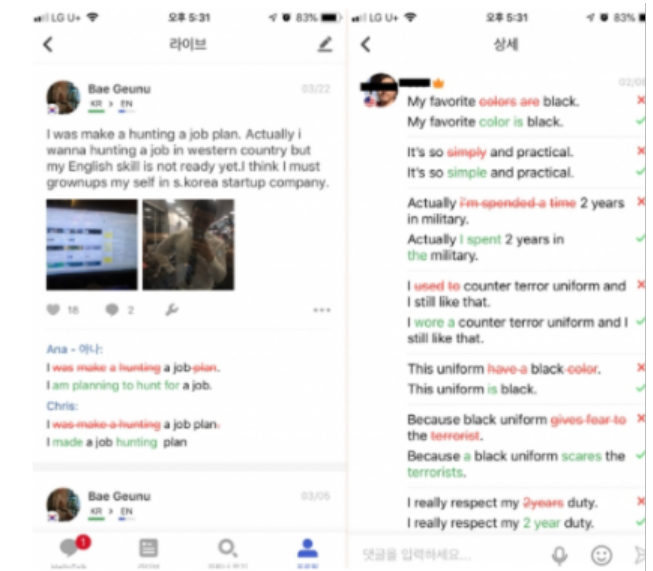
LG U+ 오후 5:31 83%

라이브

Bae Geunu 03/22
KR > EN

I was make a hunting a job plan. Actually i wanna hunting a job in western country but my English skill is not ready yet.I think I must grownups my self in s.korea startup company.

18 2

Ana - 애나:
I was make a hunting a job plan.
I am planning to hunt for a job.

Chris:
I was make a hunting a job plan.
I made a job hunting plan

Bae Geunu 03/05
KR > EN

1

LG U+ 오후 5:31 83%

상세

02/0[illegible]

My favorite colors are black.
My favorite color is black.

It's so simply and practical.
It's so simple and practical.

Actually I'm spended a time 2 years in military.
Actually I spent 2 years in the military.

I used to counter terror uniform and I still like that.
I wore a counter terror uniform and I still like that.

This uniform have a black color.
This uniform is black.

Because black uniform gives fear to the terrorist.
Because a black uniform scares the terrorists.

I really respect my 2years duty.
I really respect my 2 year duty.

댓글을 입력하세요...